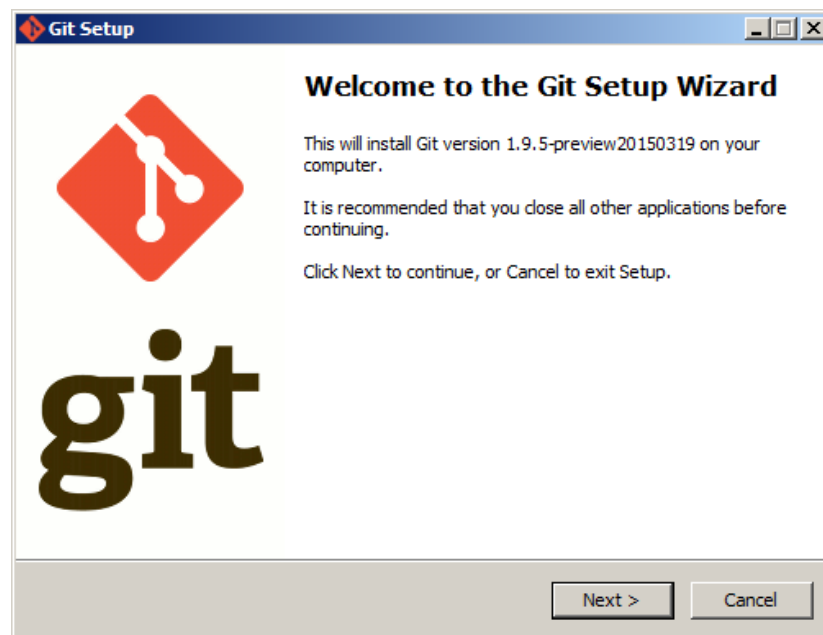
Git Setup

git

Welcome to the Git Setup Wizard

This will install Git version 1.9.5-preview20150319 on your computer.

It is recommended that you close all other applications before continuing.

Click Next to continue, or Cancel to exit Setup.

Next >

Cancel